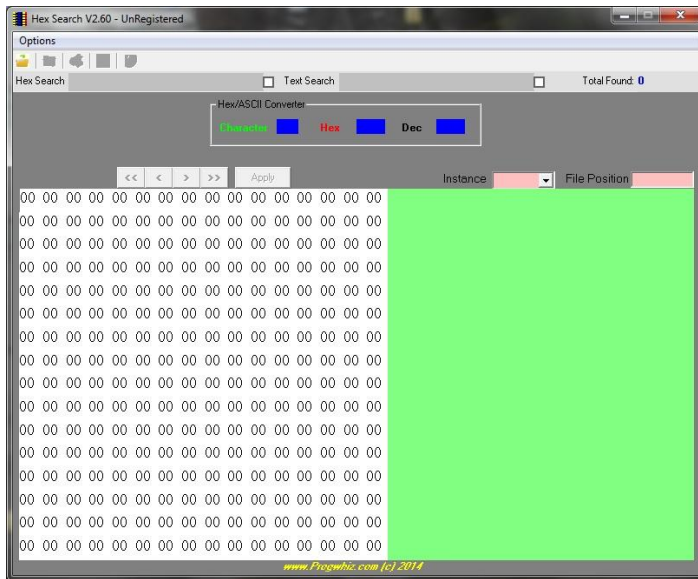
Hex Search V2.60 - UnRegistered

Options

Hex Search

Text Search

Total Found: 0

Hex/ASCII Converter

Character

Hex

Dec

<< < > >> Apply

Instance

File Position

00 00 00 00 00 00 00 00 00 00 00 00 00 00 00 00
00 00 00 00 00 00 00 00 00 00 00 00 00 00 00 00
00 00 00 00 00 00 00 00 00 00 00 00 00 00 00 00
00 00 00 00 00 00 00 00 00 00 00 00 00 00 00 00
00 00 00 00 00 00 00 00 00 00 00 00 00 00 00 00
00 00 00 00 00 00 00 00 00 00 00 00 00 00 00 00
00 00 00 00 00 00 00 00 00 00 00 00 00 00 00 00
00 00 00 00 00 00 00 00 00 00 00 00 00 00 00 00
00 00 00 00 00 00 00 00 00 00 00 00 00 00 00 00
00 00 00 00 00 00 00 00 00 00 00 00 00 00 00 00
00 00 00 00 00 00 00 00 00 00 00 00 00 00 00 00
00 00 00 00 00 00 00 00 00 00 00 00 00 00 00 00
00 00 00 00 00 00 00 00 00 00 00 00 00 00 00 00
00 00 00 00 00 00 00 00 00 00 00 00 00 00 00 00
00 00 00 00 00 00 00 00 00 00 00 00 00 00 00 00
00 00 00 00 00 00 00 00 00 00 00 00 00 00 00 00

www.Progwhiz.com (c) 2014